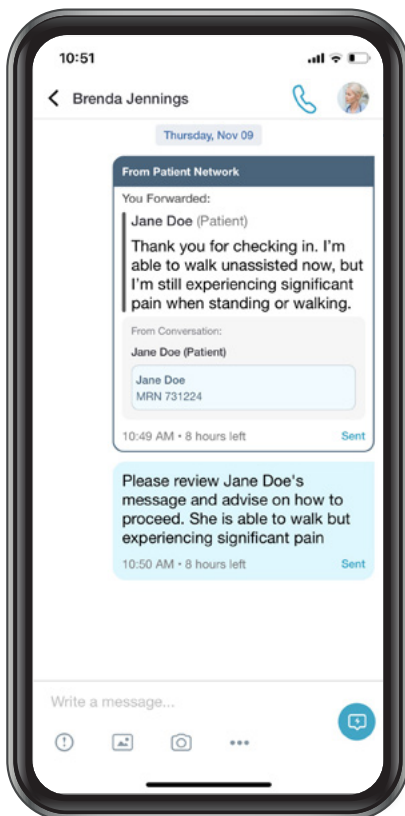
10:51

Brenda Jennings

Thursday, Nov 09

From Patient Network

You Forwarded:

Jane Doe (Patient)

Thank you for checking in. I'm able to walk unassisted now, but I'm still experiencing significant pain when standing or walking.

From Conversation:

Jane Doe (Patient)

Jane Doe
MRN 731224

10:49 AM • 8 hours left

Sent

Please review Jane Doe's message and advise on how to proceed. She is able to walk but experiencing significant pain

10:50 AM • 8 hours left

Sent

Write a message...